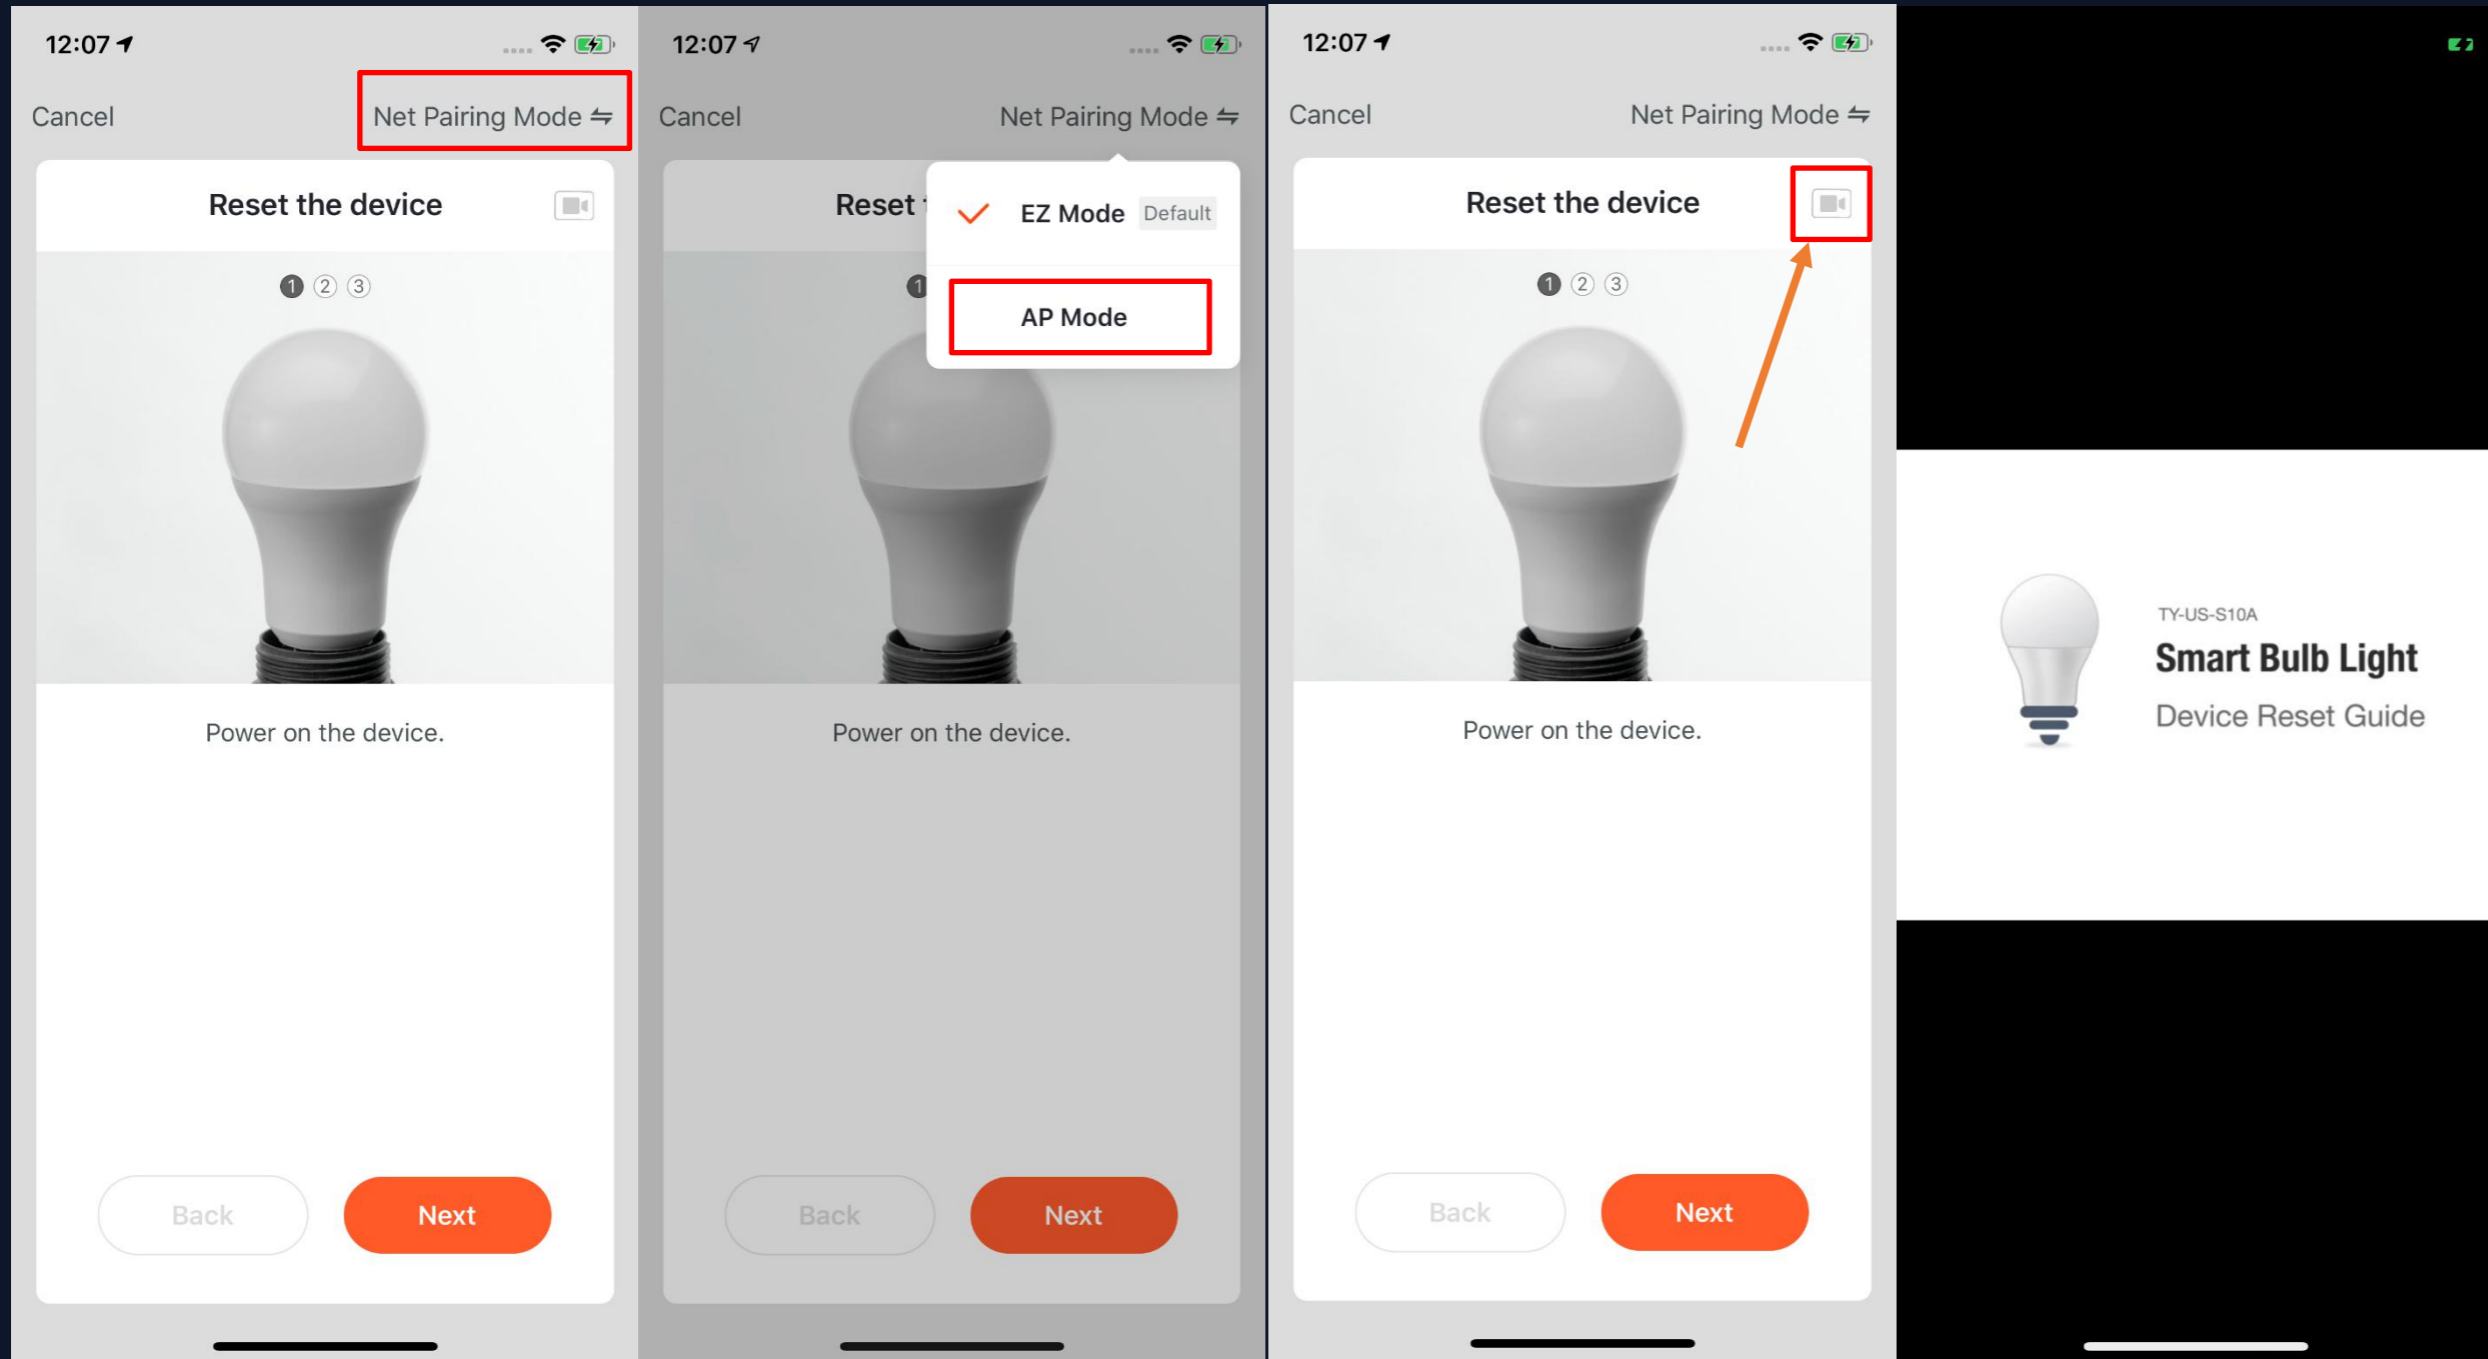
12:07

Cancel

Net Pairing Mode ⇋

Reset the device

1 2 3

Power on the device.

Back

Next

12:07

Cancel

Net Pairing Mode ⇋

Reset

EZ Mode Default

AP Mode

1

Power on the device.

Back

Next

12:07

Cancel

Net Pairing Mode ⇋

Reset the device

1 2 3

Power on the device.

Back

Next

TY-US-S10A

Smart Bulb Light

Device Reset Guide